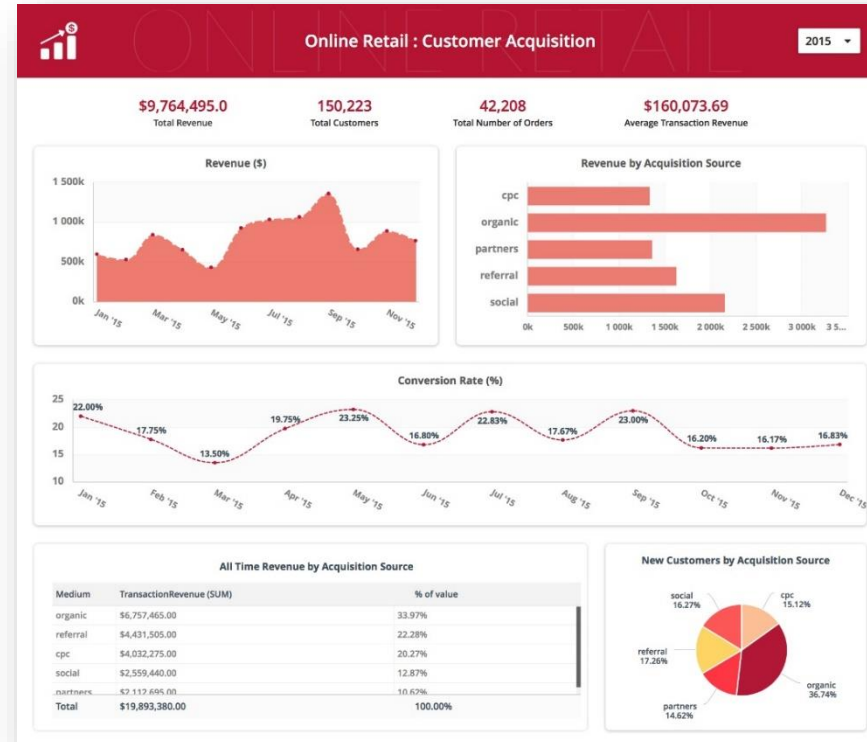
ONLINE RETAIL

Online Retail : Customer Acquisition

2015

$9,764,495.0
Total Revenue

150,223
Total Customers

42,208
Total Number of Orders

$160,073.69
Average Transaction Revenue

Revenue ($)

1 500k
1 000k
500k
0k

Jan '15 Mar '15 May '15 Jul '15 Sep '15 Nov '15

Revenue by Acquisition Source

cpc
organic
partners
referral
social

0k 500k 1 000k 1 500k 2 000k 2 500k 3 000k 3 5...

Conversion Rate (%)

25
20
15
10

22.00% 17.75% 13.50% 19.75% 23.25% 16.80% 22.83% 17.67% 23.00% 16.20% 16.17% 16.83%

Jan '15 Feb '15 Mar '15 Apr '15 May '15 Jun '15 Jul '15 Aug '15 Sep '15 Oct '15 Nov '15 Dec '15

All Time Revenue by Acquisition Source

| Medium | TransactionRevenue (SUM) | % of value |
|---|---|---|
| organic | $6,757,465.00 | 33.97% |
| referral | $4,431,505.00 | 22.28% |
| cpc | $4,032,275.00 | 20.27% |
| social | $2,559,440.00 | 12.87% |
| partners | $2,112,695.00 | 10.62% |
| Total | $19,893,380.00 | 100.00% |

New Customers by Acquisition Source

social 16.27%
cpc 15.12%
referral 17.26%
organic 36.74%
partners 14.62%